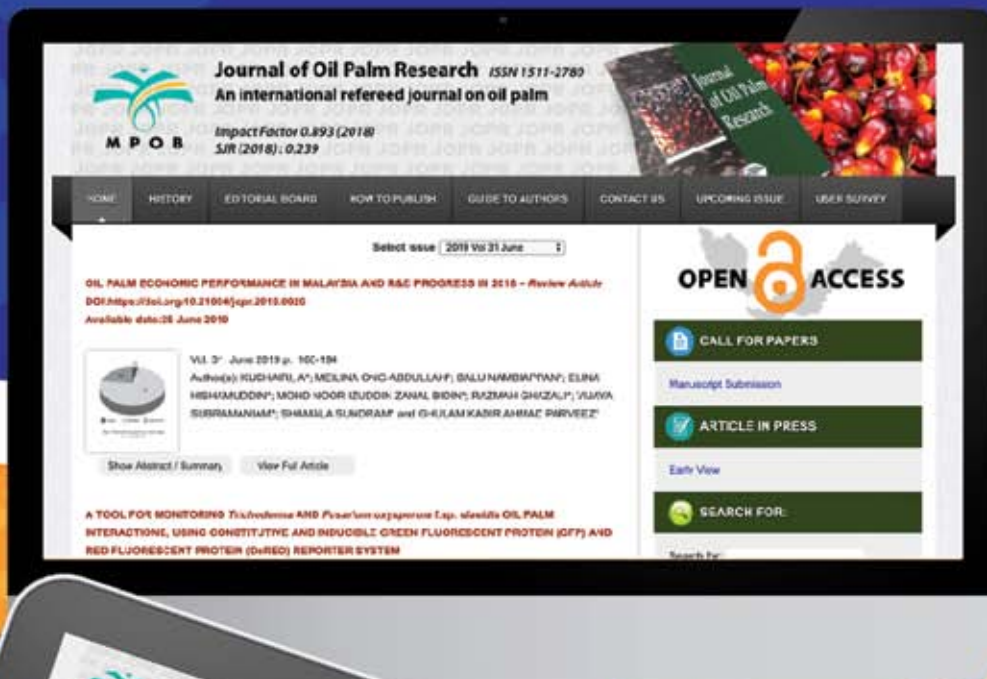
MPOB

Journal of Oil Palm Research ISSN 1511-2780
An international refereed journal on oil palm

Impact Factor 0.893 (2018)
SJR (2018) : 0.239

Journal of Oil Palm Research

HOME HISTORY EDITORIAL BOARD HOW TO PUBLISH GUIDE TO AUTHORS CONTACT US UPCOMING ISSUE USER SURVEY

Select issue 2019 Vol 31 June

OIL PALM ECONOMIC PERFORMANCE IN MALAYSIA AND R&D PROGRESS IN 2018 – Review Article
DOI:https://doi.org/10.21894/jopr.2019.0026
Available date:26 June 2019

Vol. 31 June 2019 p. 165-194
Author(s): KUSHAIRI, A*; MEILINA ONG-ABDULLAH*; BALU NAMBIAPPAN*; ELINA HISHAMUDDIN*; MOHD NOOR IZUDDIN ZANAL BIDIN*; RAZMAH GHAZALI*; VIJAYA SUBRAMANIAM*; SHAMALA SUNDRAM* and GHULAM KADIR AHMAD PARVEEZ*

Show Abstract / Summary View Full Article

A TOOL FOR MONITORING Trichoderma AND Fusarium oxysporum f.sp. elaeidis OIL PALM INTERACTIONS, USING CONSTITUTIVE AND INDUCIBLE GREEN FLUORESCENT PROTEIN (GFP) AND RED FLUORESCENT PROTEIN (DsRED) REPORTER SYSTEM

OPEN ACCESS

CALL FOR PAPERS
Manuscript Submission

ARTICLE IN PRESS
Early View

SEARCH FOR:
Search for: